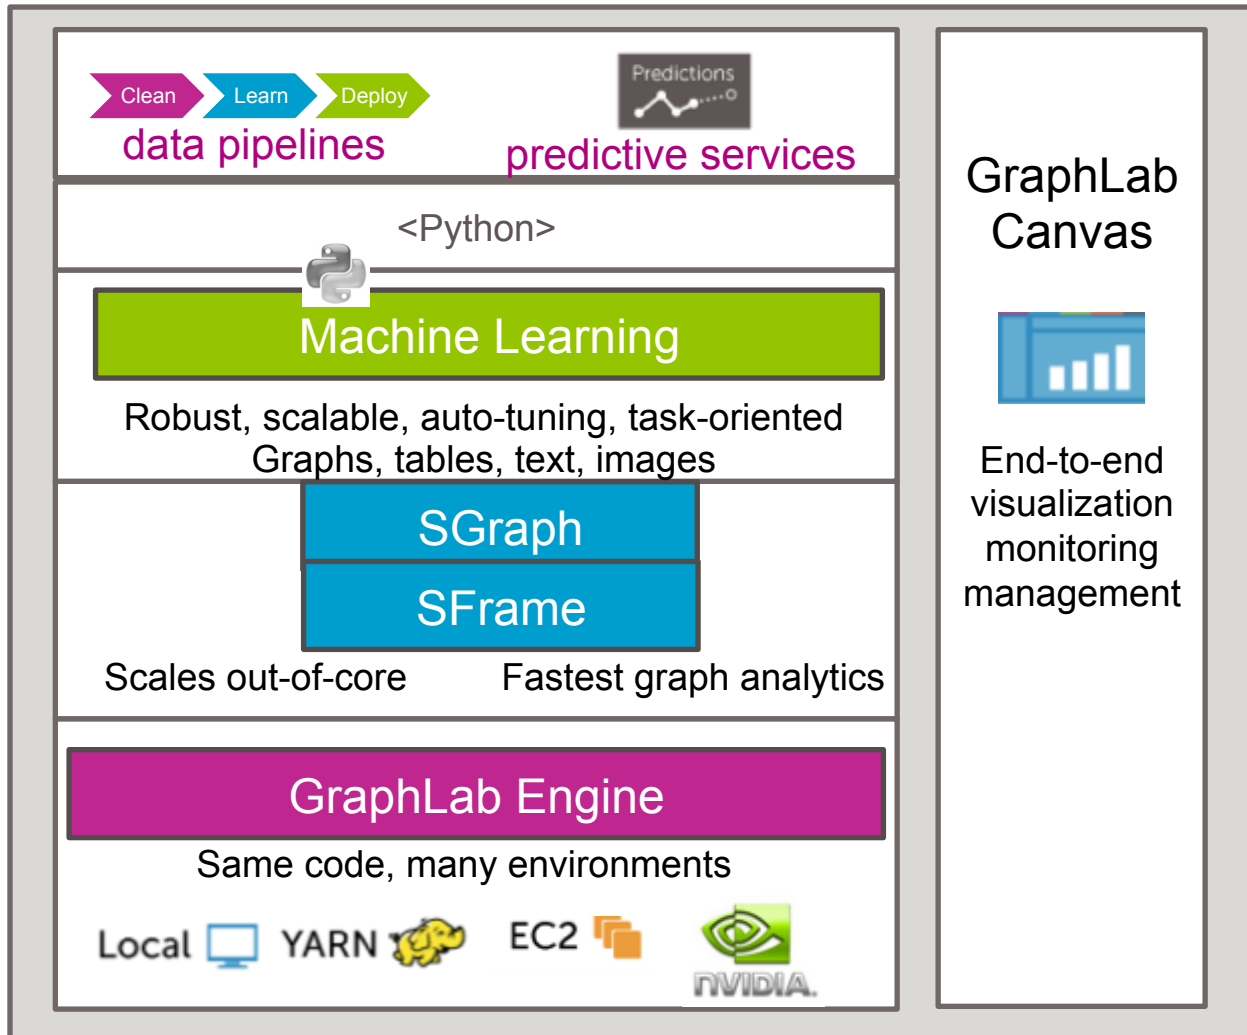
Clean Learn Deploy
data pipelines

Predictions
predictive services

<Python>

Machine Learning

Robust, scalable, auto-tuning, task-oriented
Graphs, tables, text, images

SGraph
SFrame

Scales out-of-core
Fastest graph analytics

GraphLab Engine

Same code, many environments

Local YARN EC2 NVIDIA.

GraphLab Canvas

End-to-end visualization monitoring management